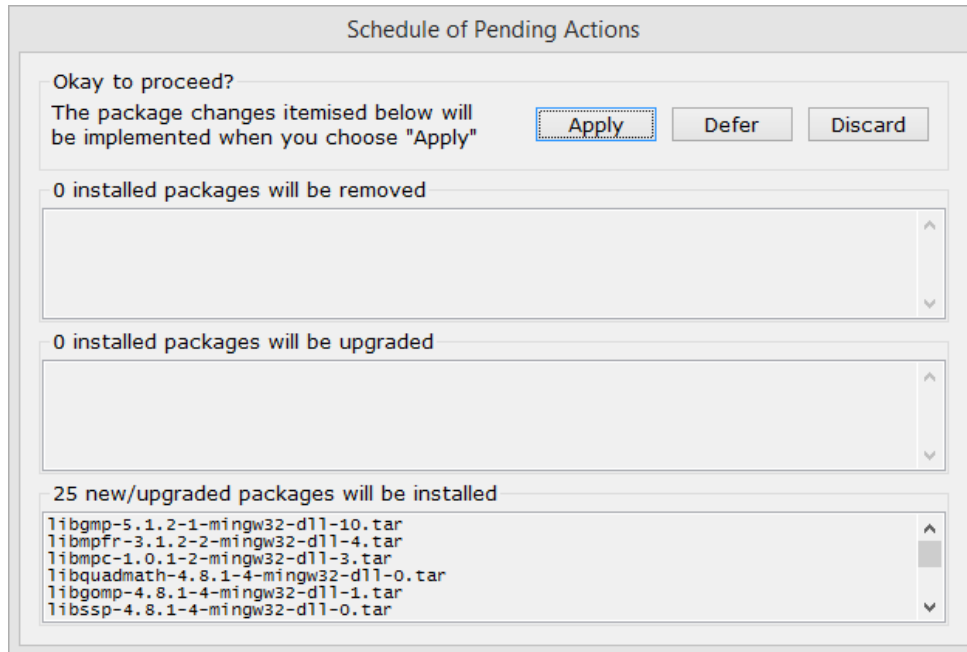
Schedule of Pending Actions

Okay to proceed?

The package changes itemised below will be implemented when you choose "Apply"

Apply

Defer

Discard

0 installed packages will be removed

0 installed packages will be upgraded

25 new/upgraded packages will be installed

libgmp-5.1.2-1-mingw32-dll-10.tar
libmpfr-3.1.2-2-mingw32-dll-4.tar
libmpc-1.0.1-2-mingw32-dll-3.tar
libquadmath-4.8.1-4-mingw32-dll-0.tar
libgomp-4.8.1-4-mingw32-dll-1.tar
libssp-4.8.1-4-mingw32-dll-0.tar